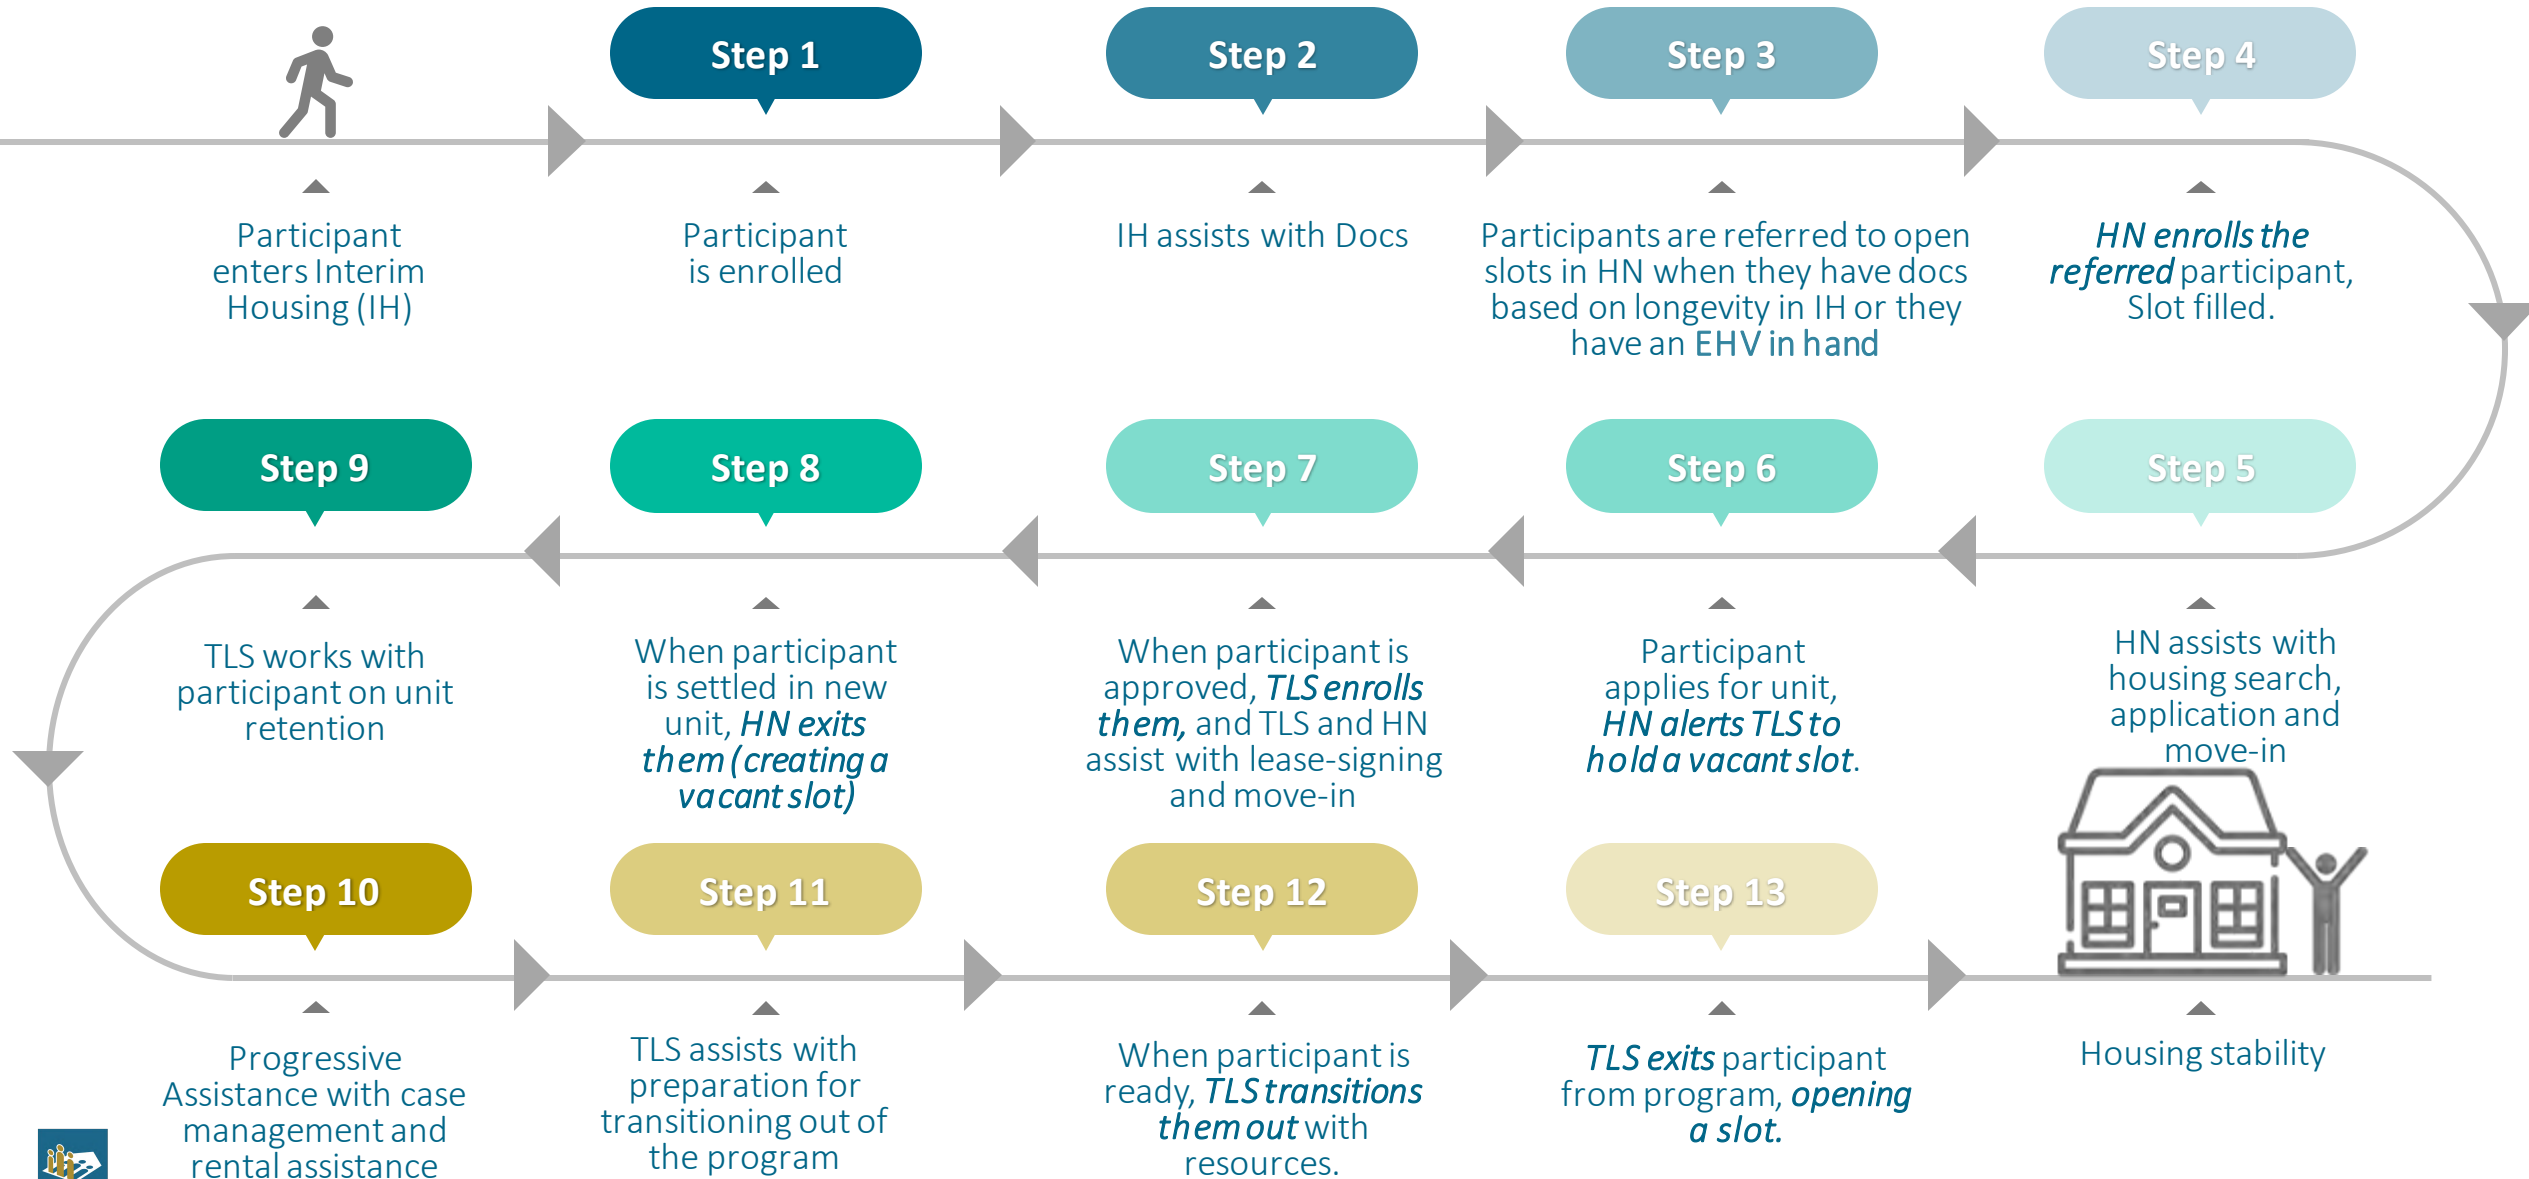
Step 1

Step 2

Step 3

Step 4

Participant enters Interim Housing (IH)

Participant is enrolled

IH assists with Docs

Participants are referred to open slots in HN when they have docs based on longevity in IH or they have an EHV in hand

*HN enrolls the referred* participant, Slot filled.

Step 9

Step 8

Step 7

Step 6

Step 5

TLS works with participant on unit retention

When participant is settled in new unit, *HN exits them (creating a vacant slot)*

When participant is approved, *TLS enrolls them,* and TLS and HN assist with lease-signing and move-in

Participant applies for unit, *HN alerts TLS to hold a vacant slot*.

HN assists with housing search, application and move-in

Step 10

Step 11

Step 12

Step 13

Progressive Assistance with case management and rental assistance

TLS assists with preparation for transitioning out of the program

When participant is ready, *TLS transitions them out* with resources.

*TLS exits* participant from program, *opening a slot.*

Housing stability